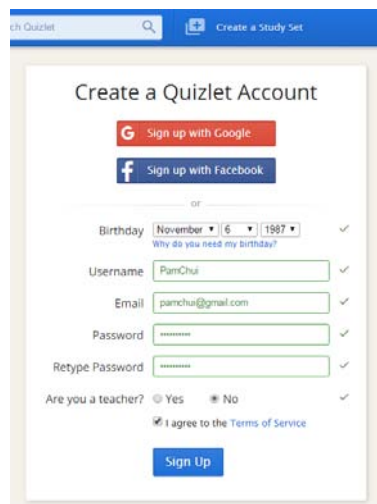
ch Quizlet

Create a Study Set

Create a Quizlet Account

G Sign up with Google

f Sign up with Facebook

or

Birthday November 6 1987
Why do you need my birthday?

Username PamChui

Email pamchui@gmail.com

Password ••••••••••

Retype Password ••••••••••

Are you a teacher? Yes No

I agree to the Terms of Service

Sign Up